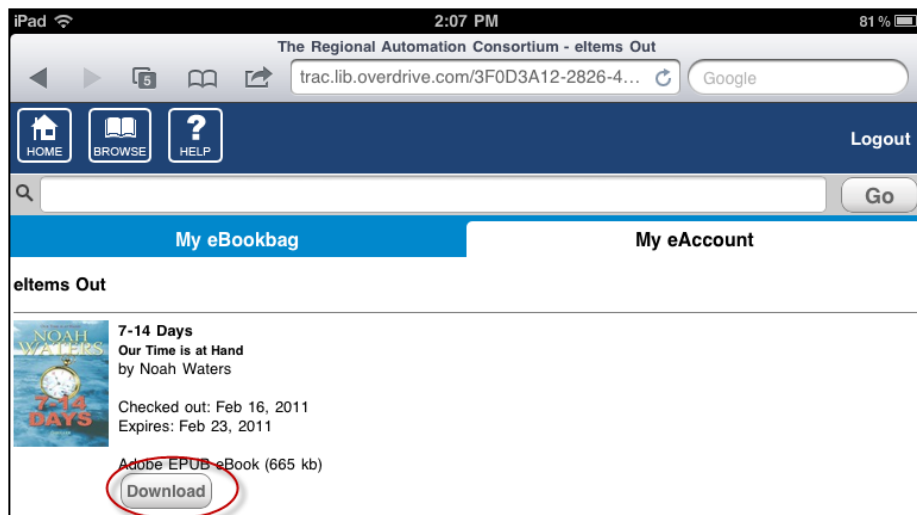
iPad
2:07 PM
81 %

The Regional Automation Consortium - eItems Out

5

trac.lib.overdrive.com/3F0D3A12-2826-4…

Google

HOME
BROWSE
HELP

Logout

Go

My eBookbag

My eAccount

eItems Out

NOAH WATERS
7-14 DAYS

7-14 Days
Our Time is at Hand
by Noah Waters

Checked out: Feb 16, 2011
Expires: Feb 23, 2011

Adobe EPUB eBook (665 kb)

Download